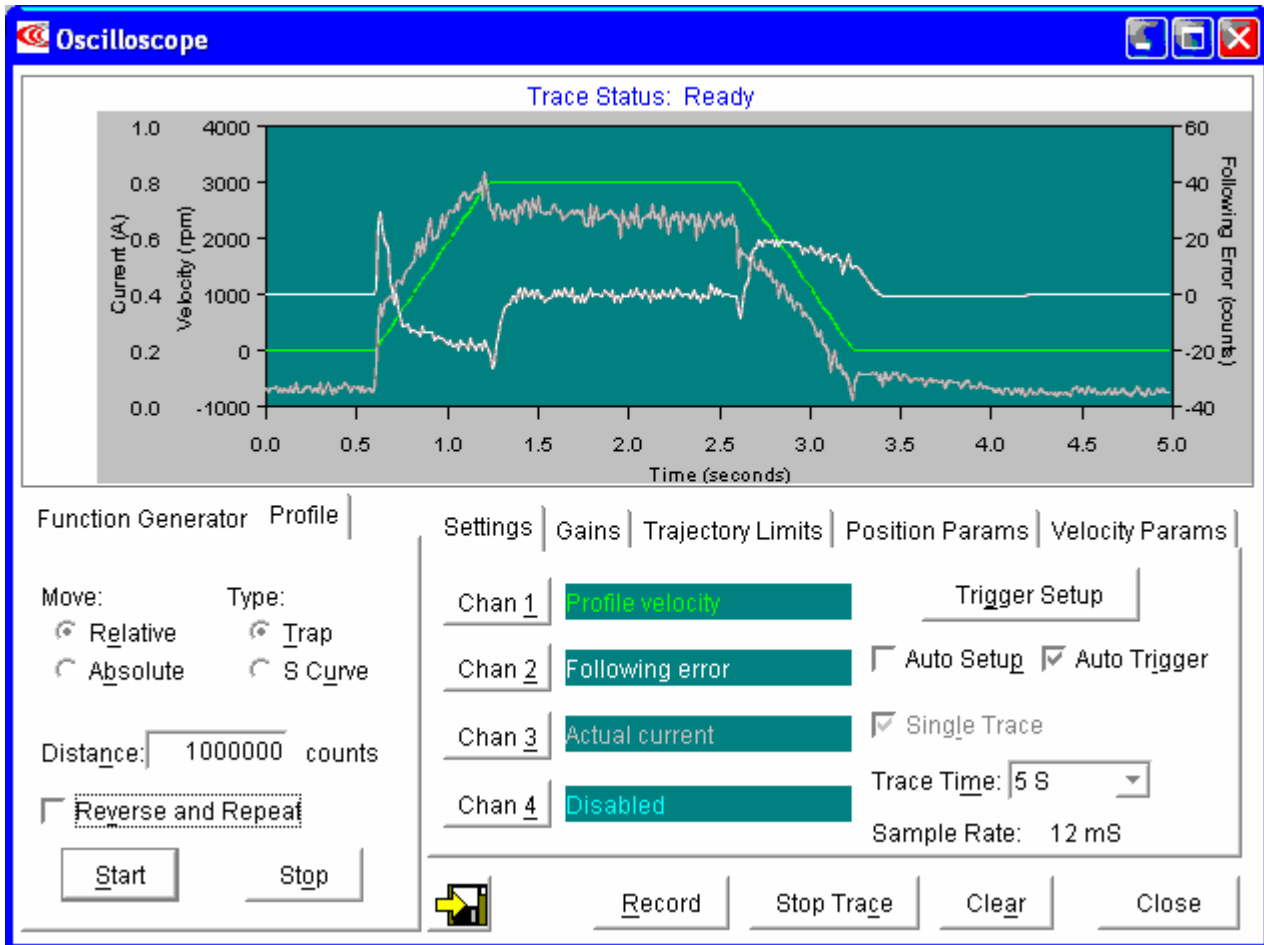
Oscilloscope

Trace Status: Ready

| Current (A) | Velocity (rpm) |
|---|---|
| 1.0 | 4000 |
| 0.8 | 3000 |
| 0.6 | 2000 |
| 0.4 | 1000 |
| 0.2 | 0 |
| 0.0 | -1000 |

Following Error (counts)
60
40
20
0
-20
-40

0.0 0.5 1.0 1.5 2.0 2.5 3.0 3.5 4.0 4.5 5.0
Time (seconds)

Function Generator Profile

Move:
Relative
Absolute

Type:
Trap
S Curve

Distance: 1000000 counts

Reverse and Repeat

Start Stop

Settings | Gains | Trajectory Limits | Position Params | Velocity Params

Chan 1 Profile velocity
Chan 2 Following error
Chan 3 Actual current
Chan 4 Disabled

Trigger Setup

Auto Setup
Auto Trigger
Single Trace
Trace Time: 5 S
Sample Rate: 12 mS

Record Stop Trace Clear Close